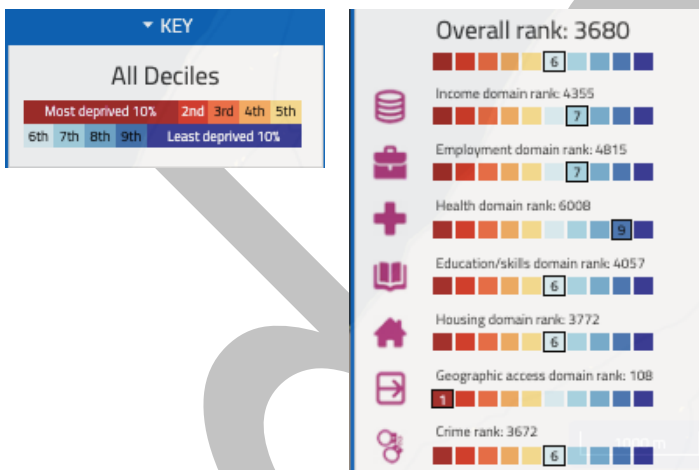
▾ KEY

All Deciles

Most deprived 10% 2nd 3rd 4th 5th
6th 7th 8th 9th Least deprived 10%

Overall rank: 3680
6

Income domain rank: 4355
7

Employment domain rank: 4815
7

Health domain rank: 6008
9

Education/skills domain rank: 4057
6

Housing domain rank: 3772
6

Geographic access domain rank: 108
1

Crime rank: 3672
6

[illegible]